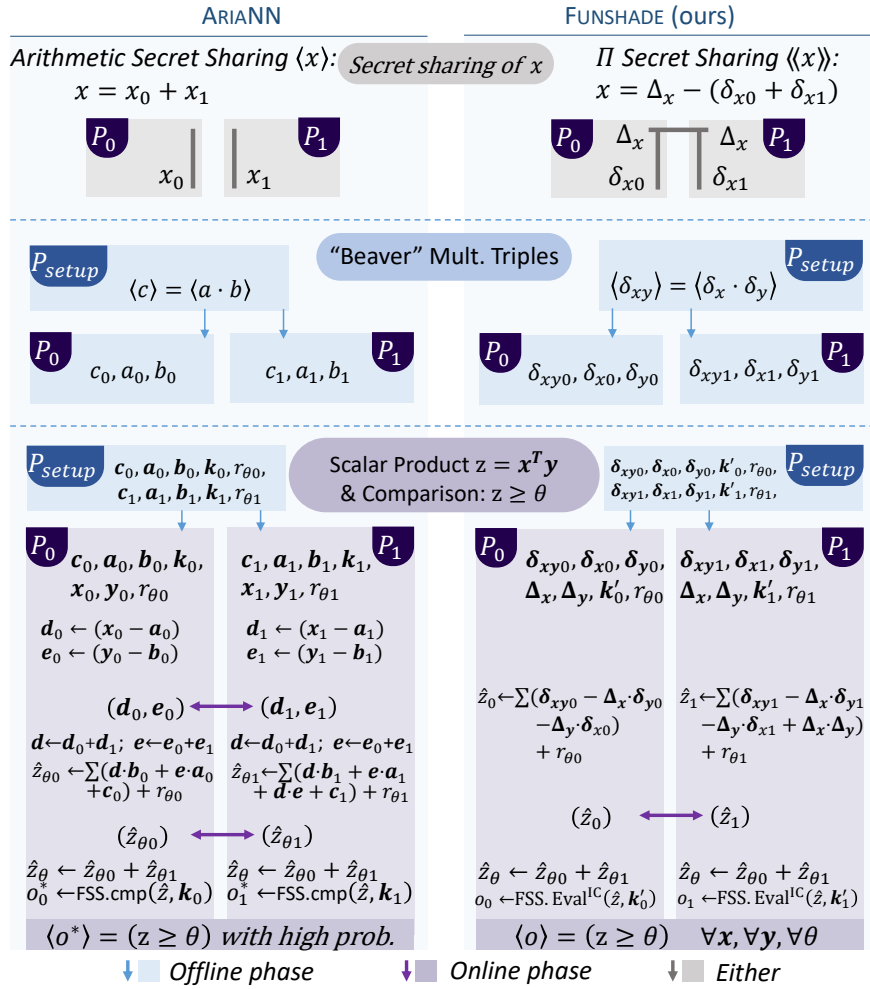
ARIANN

FUNSHADE (ours)

Arithmetic Secret Sharing $\langle x \rangle$:
$x = x_0 + x_1$

Secret sharing of $x$

$\Pi$ Secret Sharing $\langle\langle x \rangle\rangle$:
$x = \Delta_x - (\delta_{x0} + \delta_{x1})$

$P_0$ $x_0$ | $x_1$ $P_1$

$P_0$ $\Delta_x$ $\delta_{x0}$ | $\Delta_x$ $\delta_{x1}$ $P_1$

"Beaver" Mult. Triples

$P_{setup}$ $\langle c \rangle = \langle a \cdot b \rangle$

$P_{setup}$ $\langle \delta_{xy} \rangle = \langle \delta_x \cdot \delta_y \rangle$

$P_0$ $c_0, a_0, b_0$

$P_1$ $c_1, a_1, b_1$

$P_0$ $\delta_{xy0}, \delta_{x0}, \delta_{y0}$

$P_1$ $\delta_{xy1}, \delta_{x1}, \delta_{y1}$

$P_{setup}$ $\boldsymbol{c}_0, \boldsymbol{a}_0, \boldsymbol{b}_0, \boldsymbol{k}_0, r_{\theta 0}$, $\boldsymbol{c}_1, \boldsymbol{a}_1, \boldsymbol{b}_1, \boldsymbol{k}_1, r_{\theta 1}$

Scalar Product $z = \boldsymbol{x}^T \boldsymbol{y}$ & Comparison: $z \geq \theta$

$\boldsymbol{\delta}_{xy0}, \boldsymbol{\delta}_{x0}, \boldsymbol{\delta}_{y0}, \boldsymbol{k'}_0, r_{\theta 0}$, $\boldsymbol{\delta}_{xy1}, \boldsymbol{\delta}_{x1}, \boldsymbol{\delta}_{y1}, \boldsymbol{k'}_1, r_{\theta 1}$, $P_{setup}$

$P_0$ $\boldsymbol{c}_0, \boldsymbol{a}_0, \boldsymbol{b}_0, \boldsymbol{k}_0, \boldsymbol{x}_0, \boldsymbol{y}_0, r_{\theta 0}$

$\boldsymbol{d}_0 \leftarrow (\boldsymbol{x}_0 - \boldsymbol{a}_0)$
$\boldsymbol{e}_0 \leftarrow (\boldsymbol{y}_0 - \boldsymbol{b}_0)$

$(\boldsymbol{d}_0, \boldsymbol{e}_0)$

$\boldsymbol{d} \leftarrow \boldsymbol{d}_0 + \boldsymbol{d}_1$; $\boldsymbol{e} \leftarrow \boldsymbol{e}_0 + \boldsymbol{e}_1$
$\hat{z}_{\theta 0} \leftarrow \sum(\boldsymbol{d} \cdot \boldsymbol{b}_0 + \boldsymbol{e} \cdot \boldsymbol{a}_0 + \boldsymbol{c}_0) + r_{\theta 0}$

$(\hat{z}_{\theta 0})$

$\hat{z}_\theta \leftarrow \hat{z}_{\theta 0} + \hat{z}_{\theta 1}$
$o_0^* \leftarrow$FSS.cmp$(\hat{z}, \boldsymbol{k}_0)$

$P_1$ $\boldsymbol{c}_1, \boldsymbol{a}_1, \boldsymbol{b}_1, \boldsymbol{k}_1, \boldsymbol{x}_1, \boldsymbol{y}_1, r_{\theta 1}$

$\boldsymbol{d}_1 \leftarrow (\boldsymbol{x}_1 - \boldsymbol{a}_1)$
$\boldsymbol{e}_1 \leftarrow (\boldsymbol{y}_1 - \boldsymbol{b}_1)$

$(\boldsymbol{d}_1, \boldsymbol{e}_1)$

$\boldsymbol{d} \leftarrow \boldsymbol{d}_0 + \boldsymbol{d}_1$; $\boldsymbol{e} \leftarrow \boldsymbol{e}_0 + \boldsymbol{e}_1$
$\hat{z}_{\theta 1} \leftarrow \sum(\boldsymbol{d} \cdot \boldsymbol{b}_1 + \boldsymbol{e} \cdot \boldsymbol{a}_1 + \boldsymbol{d} \cdot \boldsymbol{e} + \boldsymbol{c}_1) + r_{\theta 1}$

$(\hat{z}_{\theta 1})$

$\hat{z}_\theta \leftarrow \hat{z}_{\theta 0} + \hat{z}_{\theta 1}$
$o_1^* \leftarrow$FSS.cmp$(\hat{z}, \boldsymbol{k}_1)$

$P_0$ $\boldsymbol{\delta}_{xy0}, \boldsymbol{\delta}_{x0}, \boldsymbol{\delta}_{y0}, \boldsymbol{\Delta}_x, \boldsymbol{\Delta}_y, \boldsymbol{k}'_0, r_{\theta 0}$

$\hat{z}_0 \leftarrow \sum(\boldsymbol{\delta}_{xy0} - \boldsymbol{\Delta}_x \cdot \boldsymbol{\delta}_{y0} - \boldsymbol{\Delta}_y \cdot \boldsymbol{\delta}_{x0}) + r_{\theta 0}$

$(\hat{z}_0)$

$\hat{z}_\theta \leftarrow \hat{z}_{\theta 0} + \hat{z}_{\theta 1}$
$o_0 \leftarrow$FSS. Eval$^{IC}(\hat{z}, \boldsymbol{k}'_0)$

$P_1$ $\boldsymbol{\delta}_{xy1}, \boldsymbol{\delta}_{x1}, \boldsymbol{\delta}_{y1}, \boldsymbol{\Delta}_x, \boldsymbol{\Delta}_y, \boldsymbol{k}'_1, r_{\theta 1}$

$\hat{z}_1 \leftarrow \sum(\boldsymbol{\delta}_{xy1} - \boldsymbol{\Delta}_x \cdot \boldsymbol{\delta}_{y1} - \boldsymbol{\Delta}_y \cdot \boldsymbol{\delta}_{x1} + \boldsymbol{\Delta}_x \cdot \boldsymbol{\Delta}_y) + r_{\theta 1}$

$(\hat{z}_1)$

$\hat{z}_\theta \leftarrow \hat{z}_{\theta 0} + \hat{z}_{\theta 1}$
$o_1 \leftarrow$FSS. Eval$^{IC}(\hat{z}, \boldsymbol{k}'_1)$

$\langle o^* \rangle = (z \geq \theta)$ with high prob.

$\langle o \rangle = (z \geq \theta)$ $\forall \boldsymbol{x}, \forall \boldsymbol{y}, \forall \theta$

Offline phase Online phase Either